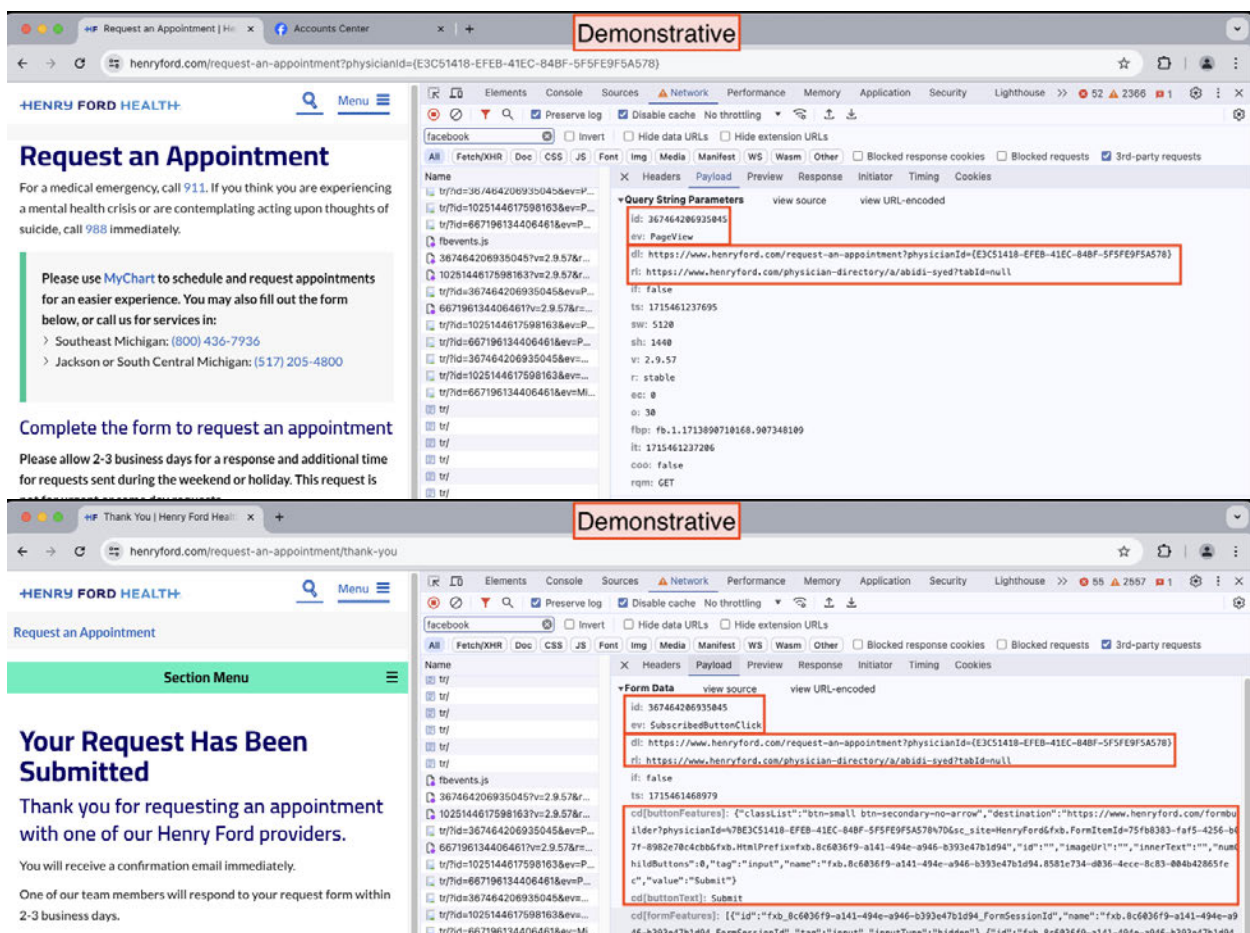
Request an Appointment | He ×   Accounts Center ×   +

Demonstrative

henryford.com/request-an-appointment?physicianId={E3C51418-EFEB-41EC-84BF-5F5FE9F5A578}

HENRY FORD HEALTH   Menu

Request an Appointment

For a medical emergency, call 911. If you think you are experiencing a mental health crisis or are contemplating acting upon thoughts of suicide, call 988 immediately.

Please use MyChart to schedule and request appointments for an easier experience. You may also fill out the form below, or call us for services in:

Southeast Michigan: (800) 436-7936

Jackson or South Central Michigan: (517) 205-4800

Complete the form to request an appointment

Please allow 2-3 business days for a response and additional time for requests sent during the weekend or holiday. This request is

Elements Console Sources Network Performance Memory Application Security Lighthouse >> 52 2366 1

Preserve log Disable cache No throttling

facebook Invert Hide data URLs Hide extension URLs

All Fetch/XHR Doc CSS JS Font Img Media Manifest WS Wasm Other Blocked response cookies Blocked requests 3rd-party requests

Name
tr/?id=367464206935045&ev=P...
tr/?id=1025144617598163&ev=P...
tr/?id=667196134406461&ev=P...
fbevents.js
367464206935045?v=2.9.57&r...
1025144617598163?v=2.9.57&r...
tr/?id=367464206935045&ev=P...
667196134406461?v=2.9.57&r=...
tr/?id=1025144617598163&ev=P...
tr/?id=667196134406461&ev=P...
tr/?id=367464206935045&ev=...
tr/?id=1025144617598163&ev=...
tr/?id=667196134406461&ev=Mi...
tr/
tr/
tr/
tr/
tr/
tr/

× Headers Payload Preview Response Initiator Timing Cookies

Query String Parameters   view source   view URL-encoded
id: 367464206935045
ev: PageView
dl: https://www.henryford.com/request-an-appointment?physicianId={E3C51418-EFEB-41EC-84BF-5F5FE9F5A578}
rl: https://www.henryford.com/physician-directory/a/abidi-syed?tabId=null
if: false
ts: 1715461237695
sw: 5120
sh: 1440
v: 2.9.57
r: stable
ec: 0
o: 30
fbp: fb.1.1713890710160.907348109
it: 1715461237206
coo: false
rqm: GET

Thank You | Henry Ford Healt ×   +

Demonstrative

henryford.com/request-an-appointment/thank-you

HENRY FORD HEALTH   Menu

Request an Appointment

Section Menu

Your Request Has Been Submitted

Thank you for requesting an appointment with one of our Henry Ford providers.

You will receive a confirmation email immediately.

One of our team members will respond to your request form within 2-3 business days.

Elements Console Sources Network Performance Memory Application Security Lighthouse >> 55 2557 1

Preserve log Disable cache No throttling

facebook Invert Hide data URLs Hide extension URLs

All Fetch/XHR Doc CSS JS Font Img Media Manifest WS Wasm Other Blocked response cookies Blocked requests 3rd-party requests

Name
tr/
tr/
tr/
tr/
tr/
tr/
tr/
fbevents.js
367464206935045?v=2.9.57&r...
1025144617598163?v=2.9.57&r...
tr/?id=367464206935045&ev=P...
667196134406461?v=2.9.57&r=...
tr/?id=1025144617598163&ev=P...
tr/?id=667196134406461&ev=P...
tr/?id=367464206935045&ev=...
tr/?id=1025144617598163&ev=...

× Headers Payload Preview Response Initiator Timing Cookies

Form Data   view source   view URL-encoded
id: 367464206935045
ev: SubscribedButtonClick
dl: https://www.henryford.com/request-an-appointment?physicianId={E3C51418-EFEB-41EC-84BF-5F5FE9F5A578}
rl: https://www.henryford.com/physician-directory/a/abidi-syed?tabId=null
if: false
ts: 1715461468979
cd[buttonFeatures]: {"classList":"btn-small btn-secondary-no-arrow","destination":"https://www.henryford.com/formbuilder?physicianId=%7BE3C51418-EFEB-41EC-84BF-5F5FE9F5A578%7D&sc_site=HenryFord&fxb.FormItemId=75fb8383-faf5-4256-b07f-8982e70c4cbb&fxb.HtmlPrefix=fxb.8c6036f9-a141-494e-a946-b393e47b1d94","id":"","imageUrl":"","innerText":"","numChildButtons":0,"tag":"input","name":"fxb.8c6036f9-a141-494e-a946-b393e47b1d94.8581e734-d036-4ece-8c83-004b42865fec","value":"Submit"}
cd[buttonText]: Submit
cd[formFeatures]: [{"id":"fxb_8c6036f9-a141-494e-a946-b393e47b1d94_FormSessionId","name":"fxb.8c6036f9-a141-494e-a9 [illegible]